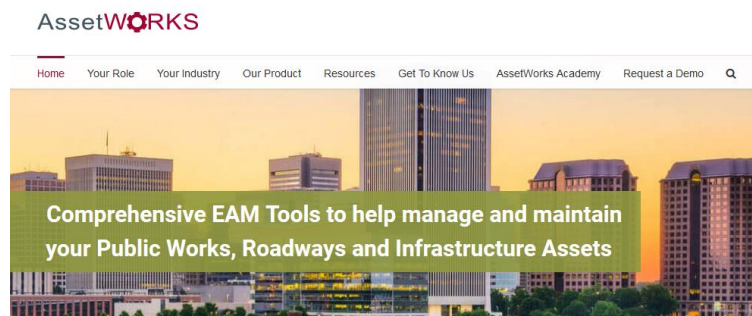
AssetWORKS

Home Your Role Your Industry Our Product Resources Get To Know Us AssetWorks Academy Request a Demo

Comprehensive EAM Tools to help manage and maintain your Public Works, Roadways and Infrastructure Assets